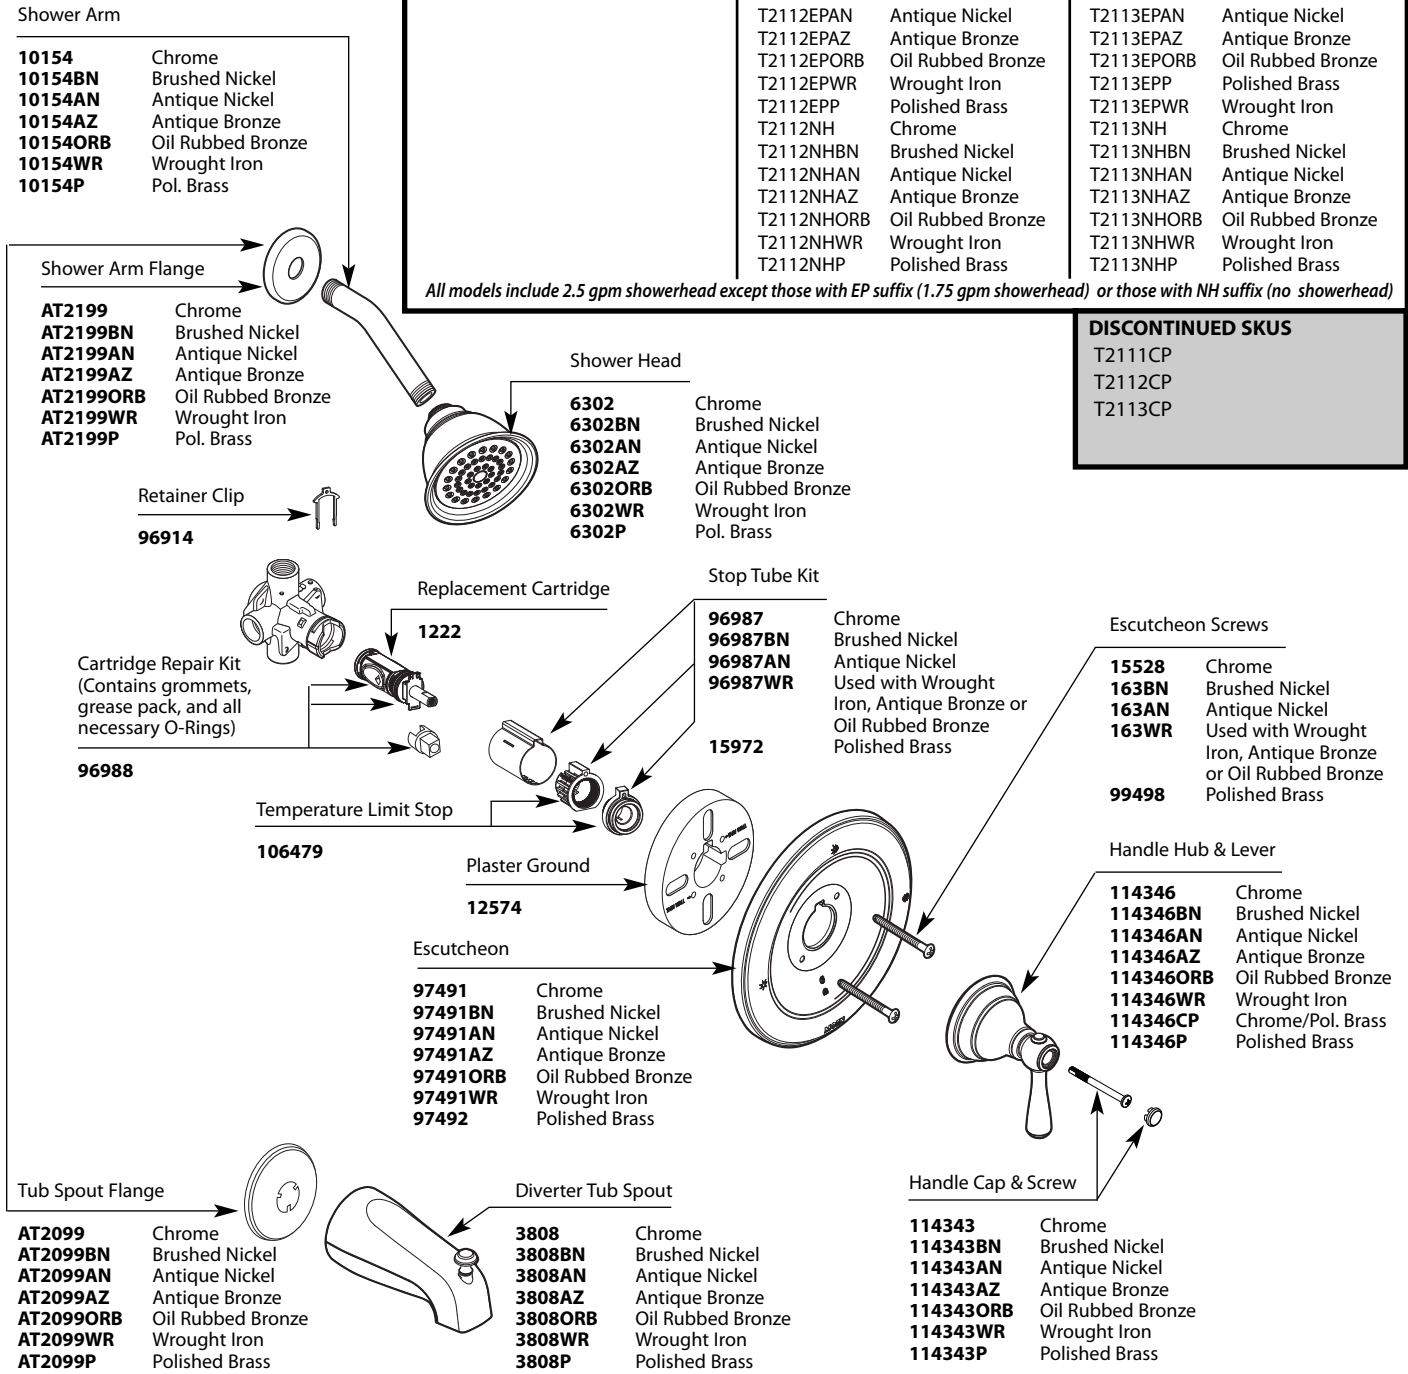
Shower Arm

| | |
|---|---|
| **10154** | Chrome |
| **10154BN** | Brushed Nickel |
| **10154AN** | Antique Nickel |
| **10154AZ** | Antique Bronze |
| **10154ORB** | Oil Rubbed Bronze |
| **10154WR** | Wrought Iron |
| **10154P** | Pol. Brass |

| | | | |
|---|---|---|---|
| T2112EPAN | Antique Nickel | T2113EPAN | Antique Nickel |
| T2112EPAZ | Antique Bronze | T2113EPAZ | Antique Bronze |
| T2112EPORB | Oil Rubbed Bronze | T2113EPORB | Oil Rubbed Bronze |
| T2112EPWR | Wrought Iron | T2113EPP | Polished Brass |
| T2112EPP | Polished Brass | T2113EPWR | Wrought Iron |
| T2112NH | Chrome | T2113NH | Chrome |
| T2112NHBN | Brushed Nickel | T2113NHBN | Brushed Nickel |
| T2112NHAN | Antique Nickel | T2113NHAN | Antique Nickel |
| T2112NHAZ | Antique Bronze | T2113NHAZ | Antique Bronze |
| T2112NHORB | Oil Rubbed Bronze | T2113NHORB | Oil Rubbed Bronze |
| T2112NHWR | Wrought Iron | T2113NHWR | Wrought Iron |
| T2112NHP | Polished Brass | T2113NHP | Polished Brass |

*All models include 2.5 gpm showerhead except those with EP suffix (1.75 gpm showerhead) or those with NH suffix (no showerhead)*

**DISCONTINUED SKUS**
T2111CP
T2112CP
T2113CP

Shower Arm Flange

| | |
|---|---|
| **AT2199** | Chrome |
| **AT2199BN** | Brushed Nickel |
| **AT2199AN** | Antique Nickel |
| **AT2199AZ** | Antique Bronze |
| **AT2199ORB** | Oil Rubbed Bronze |
| **AT2199WR** | Wrought Iron |
| **AT2199P** | Pol. Brass |

Shower Head

| | |
|---|---|
| **6302** | Chrome |
| **6302BN** | Brushed Nickel |
| **6302AN** | Antique Nickel |
| **6302AZ** | Antique Bronze |
| **6302ORB** | Oil Rubbed Bronze |
| **6302WR** | Wrought Iron |
| **6302P** | Pol. Brass |

Retainer Clip
**96914**

Replacement Cartridge
**1222**

Cartridge Repair Kit (Contains grommets, grease pack, and all necessary O-Rings)
**96988**

Stop Tube Kit

| | |
|---|---|
| **96987** | Chrome |
| **96987BN** | Brushed Nickel |
| **96987AN** | Antique Nickel |
| **96987WR** | Used with Wrought Iron, Antique Bronze or Oil Rubbed Bronze |
| **15972** | Polished Brass |

Escutcheon Screws

| | |
|---|---|
| **15528** | Chrome |
| **163BN** | Brushed Nickel |
| **163AN** | Antique Nickel |
| **163WR** | Used with Wrought Iron, Antique Bronze or Oil Rubbed Bronze |
| **99498** | Polished Brass |

Temperature Limit Stop
**106479**

Plaster Ground
**12574**

Handle Hub & Lever

| | |
|---|---|
| **114346** | Chrome |
| **114346BN** | Brushed Nickel |
| **114346AN** | Antique Nickel |
| **114346AZ** | Antique Bronze |
| **114346ORB** | Oil Rubbed Bronze |
| **114346WR** | Wrought Iron |
| **114346CP** | Chrome/Pol. Brass |
| **114346P** | Polished Brass |

Escutcheon

| | |
|---|---|
| **97491** | Chrome |
| **97491BN** | Brushed Nickel |
| **97491AN** | Antique Nickel |
| **97491AZ** | Antique Bronze |
| **97491ORB** | Oil Rubbed Bronze |
| **97491WR** | Wrought Iron |
| **97492** | Polished Brass |

Tub Spout Flange

| | |
|---|---|
| **AT2099** | Chrome |
| **AT2099BN** | Brushed Nickel |
| **AT2099AN** | Antique Nickel |
| **AT2099AZ** | Antique Bronze |
| **AT2099ORB** | Oil Rubbed Bronze |
| **AT2099WR** | Wrought Iron |
| **AT2099P** | Polished Brass |

Diverter Tub Spout

| | |
|---|---|
| **3808** | Chrome |
| **3808BN** | Brushed Nickel |
| **3808AN** | Antique Nickel |
| **3808AZ** | Antique Bronze |
| **3808ORB** | Oil Rubbed Bronze |
| **3808WR** | Wrought Iron |
| **3808P** | Polished Brass |

Handle Cap & Screw

| | |
|---|---|
| **114343** | Chrome |
| **114343BN** | Brushed Nickel |
| **114343AN** | Antique Nickel |
| **114343AZ** | Antique Bronze |
| **114343ORB** | Oil Rubbed Bronze |
| **114343WR** | Wrought Iron |
| **114343P** | Polished Brass |